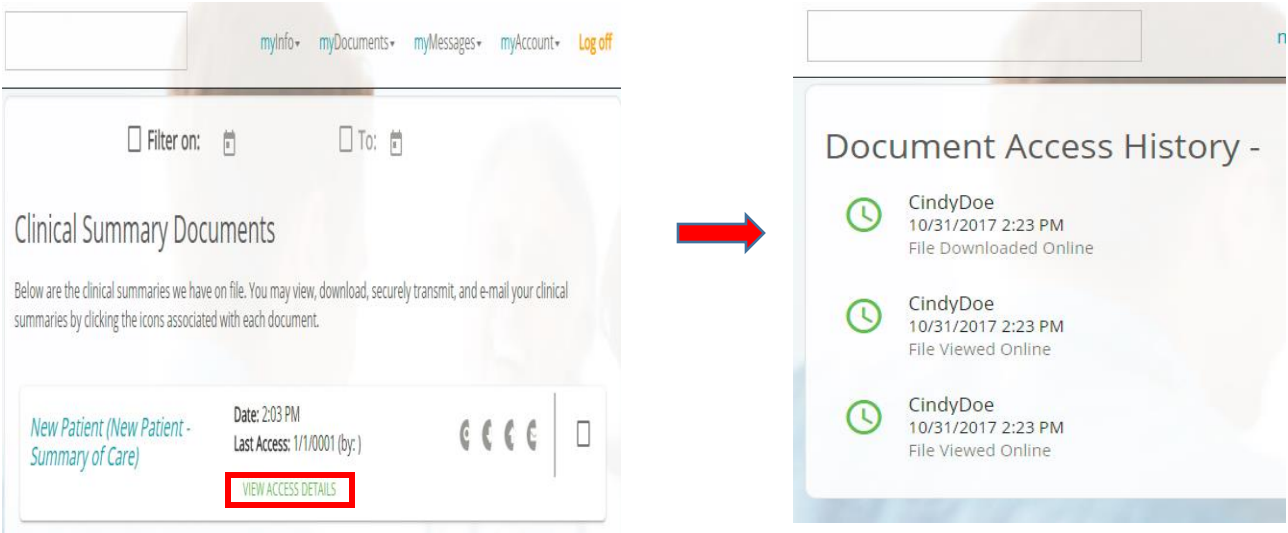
myInfo▾ myDocuments▾ myMessages▾ myAccount▾ Log off

Filter on:

To:

Clinical Summary Documents

Below are the clinical summaries we have on file. You may view, download, securely transmit, and e-mail your clinical summaries by clicking the icons associated with each document.

New Patient (New Patient - Summary of Care)

Date: 2:03 PM
Last Access: 1/1/0001 (by: )

VIEW ACCESS DETAILS

Document Access History -

CindyDoe
10/31/2017 2:23 PM
File Downloaded Online

CindyDoe
10/31/2017 2:23 PM
File Viewed Online

CindyDoe
10/31/2017 2:23 PM
File Viewed Online